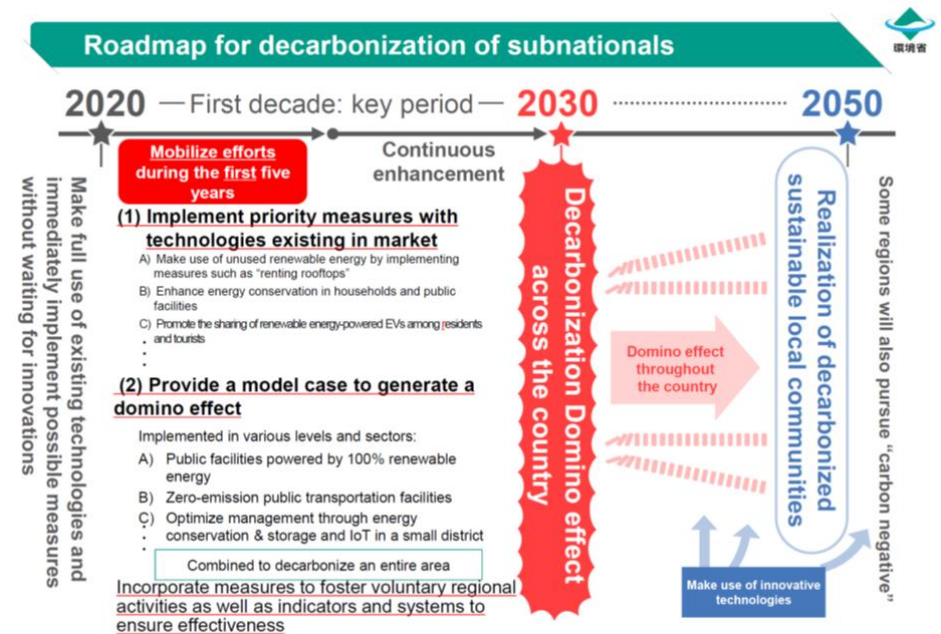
Roadmap for decarbonization of subnationals

環境省

2020 — First decade: key period — 2030 ............... 2050

Make full use of existing technologies and immediately implement possible measures without waiting for innovations

Mobilize efforts during the first five years

Continuous enhancement

(1) Implement priority measures with technologies existing in market

A) Make use of unused renewable energy by implementing measures such as "renting rooftops"

B) Enhance energy conservation in households and public facilities

C) Promote the sharing of renewable energy-powered EVs among residents and tourists

・
・

(2) Provide a model case to generate a domino effect

Implemented in various levels and sectors:

A) Public facilities powered by 100% renewable energy

B) Zero-emission public transportation facilities

C) Optimize management through energy conservation & storage and IoT in a small district

・
・

Combined to decarbonize an entire area

Incorporate measures to foster voluntary regional activities as well as indicators and systems to ensure effectiveness

Decarbonization Domino effect across the country

Domino effect throughout the country

Realization of decarbonized sustainable local communities

Make use of innovative technologies

Some regions will also pursue "carbon negative"